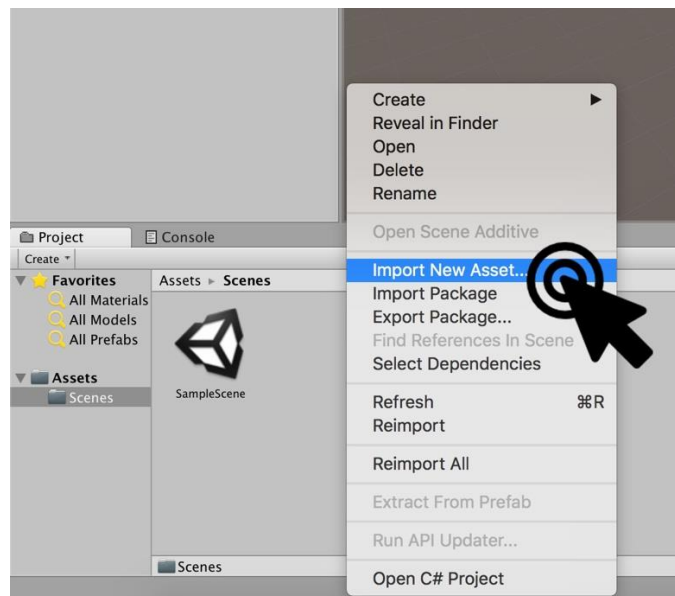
Project
Console
Create
Favorites
All Materials
All Models
All Prefabs
Assets
Scenes
Assets ▸ Scenes
SampleScene
Scenes

Create ▶
Reveal in Finder
Open
Delete
Rename
Open Scene Additive
Import New Asset...
Import Package
Export Package...
Find References In Scene
Select Dependencies
Refresh ⌘R
Reimport
Reimport All
Extract From Prefab
Run API Updater...
Open C# Project